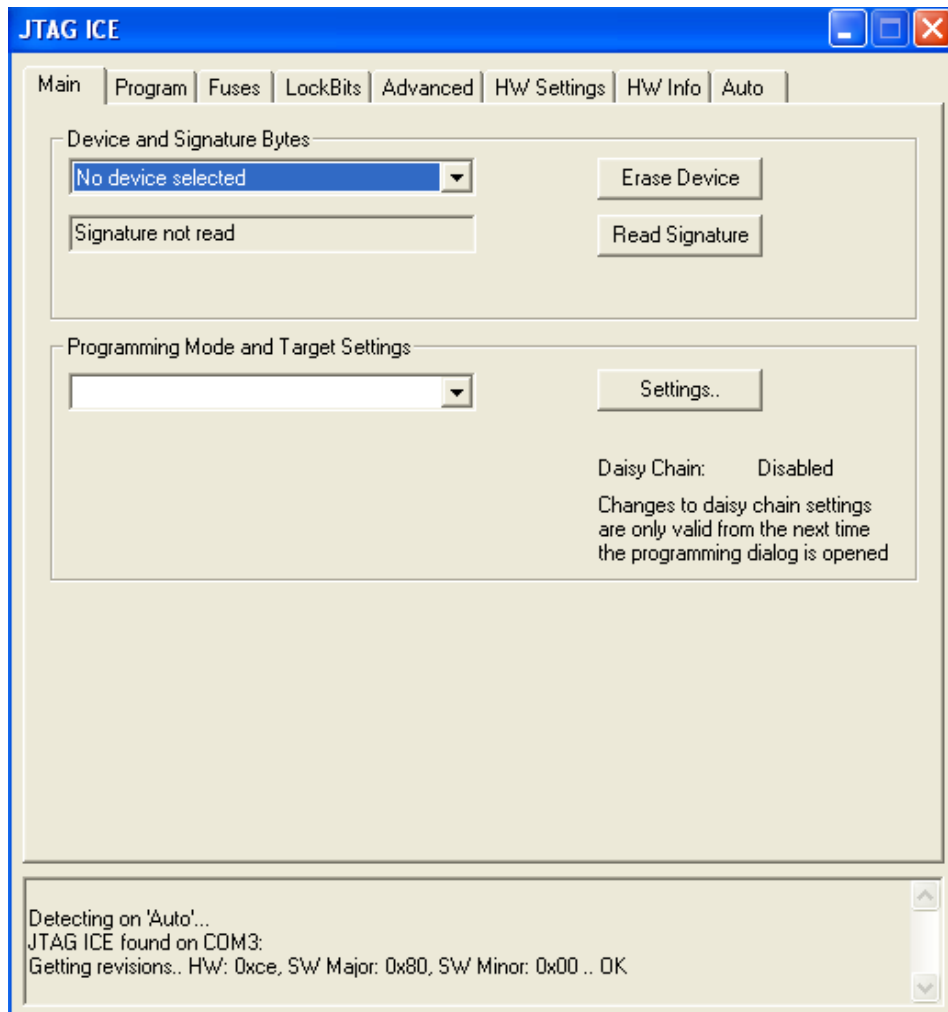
JTAG ICE

Main | Program | Fuses | LockBits | Advanced | HW Settings | HW Info | Auto

Device and Signature Bytes

No device selected

Erase Device

Signature not read

Read Signature

Programming Mode and Target Settings

Settings..

Daisy Chain: Disabled

Changes to daisy chain settings are only valid from the next time the programming dialog is opened

Detecting on 'Auto'...
JTAG ICE found on COM3:
Getting revisions.. HW: 0xce, SW Major: 0x80, SW Minor: 0x00 .. OK